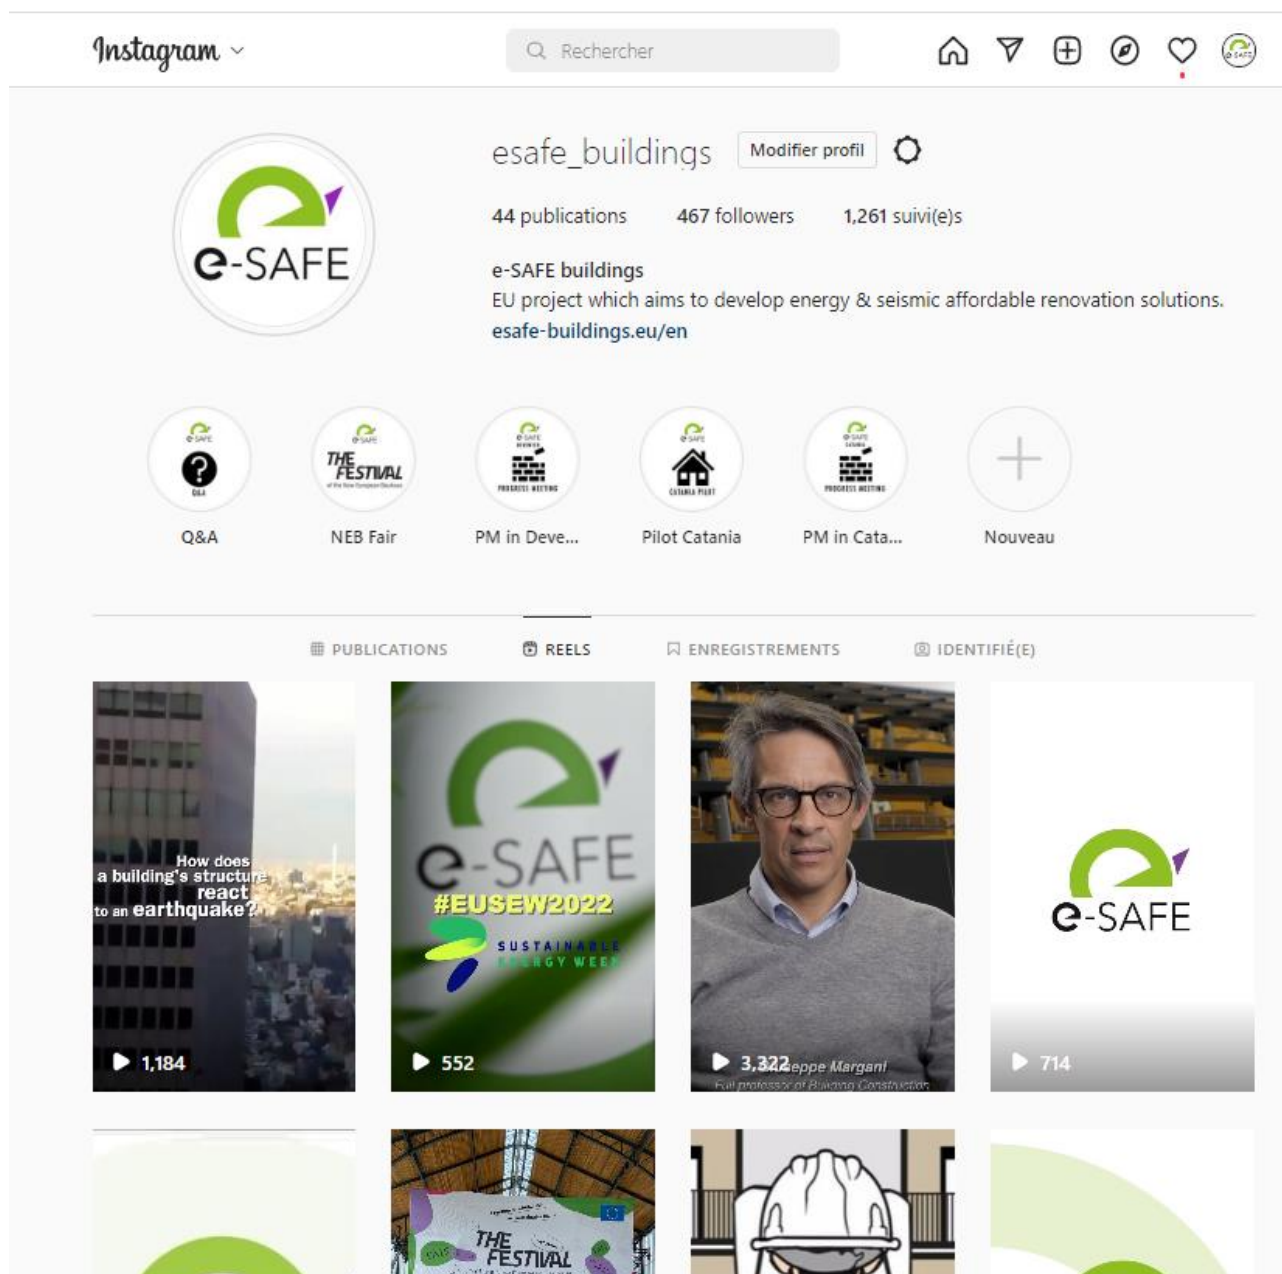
Instagram

Rechercher

e-SAFE

esafe_buildings Modifier profil

44 publications 467 followers 1,261 suivi(e)s

e-SAFE buildings
EU project which aims to develop energy & seismic affordable renovation solutions.
esafe-buildings.eu/en

Q&A
NEB Fair
PM in Deve...
Pilot Catania
PM in Cata...
Nouveau

PUBLICATIONS REELS ENREGISTREMENTS IDENTIFIÉ(E)

How does a building's structure react to an earthquake?
1,184

e-SAFE
#EUSEW2022
SUSTAINABLE ENERGY WEEK
552

3,322 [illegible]eppe Margani
Full professor of Building Construction

e-SAFE
714

THE FESTIVAL